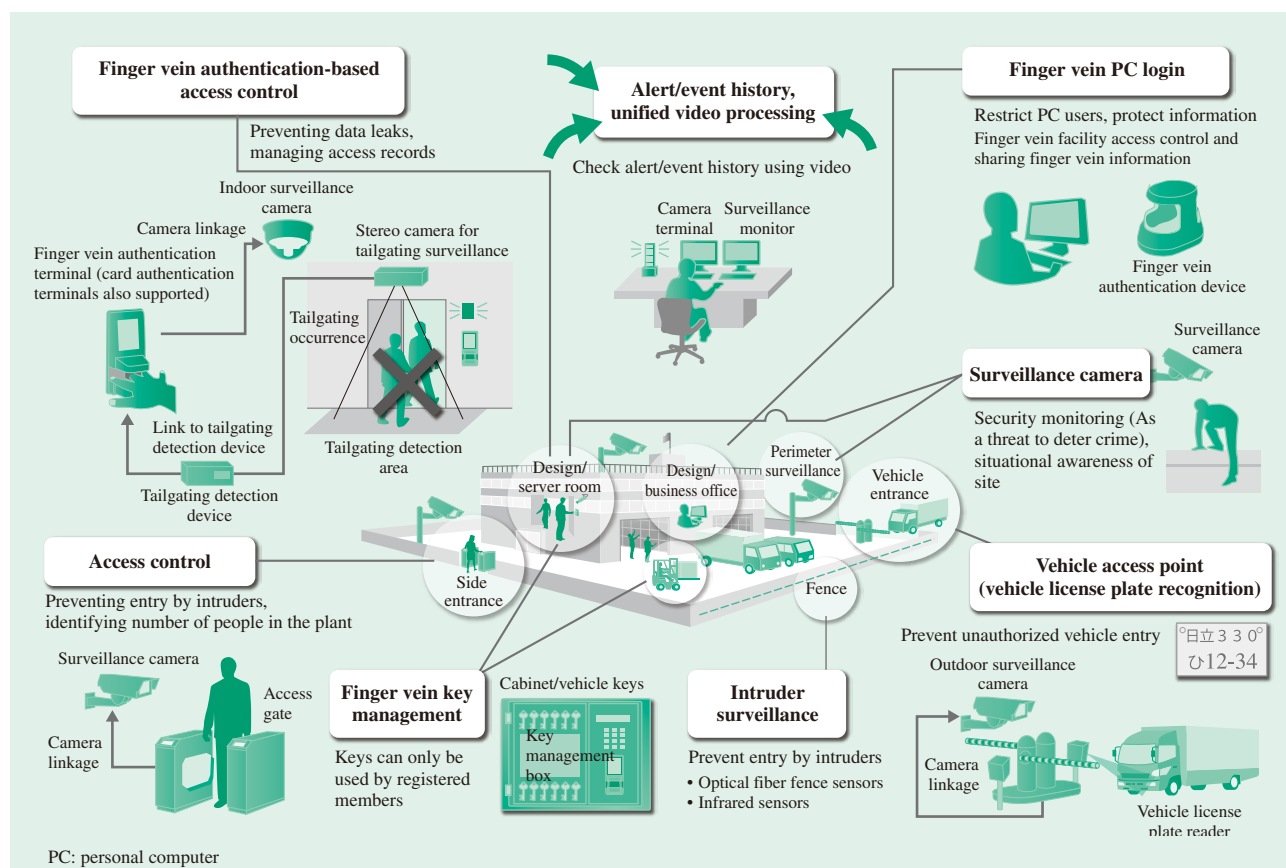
Finger vein authentication-based access control

Preventing data leaks, managing access records

Alert/event history, unified video processing

Check alert/event history using video

Finger vein PC login

Restrict PC users, protect information
Finger vein facility access control and sharing finger vein information

Finger vein authentication device

Indoor surveillance camera

Camera linkage

Finger vein authentication terminal (card authentication terminals also supported)

Stereo camera for tailgating surveillance

Tailgating occurrence

Tailgating detection area

Link to tailgating detection device

Tailgating detection device

Camera terminal

Surveillance monitor

Surveillance camera

Surveillance camera

Security monitoring (As a threat to deter crime), situational awareness of site

Design/server room

Design/business office

Perimeter surveillance

Vehicle entrance

Side entrance

Fence

Access control

Preventing entry by intruders, identifying number of people in the plant

Vehicle access point (vehicle license plate recognition)

Prevent unauthorized vehicle entry

日立 3 3 0
ひ12-34

Surveillance camera

Access gate

Camera linkage

Finger vein key management

Keys can only be used by registered members

Cabinet/vehicle keys

Key management box

Intruder surveillance

Prevent entry by intruders
• Optical fiber fence sensors
• Infrared sensors

Outdoor surveillance camera

Camera linkage

Vehicle license plate reader

PC: personal computer